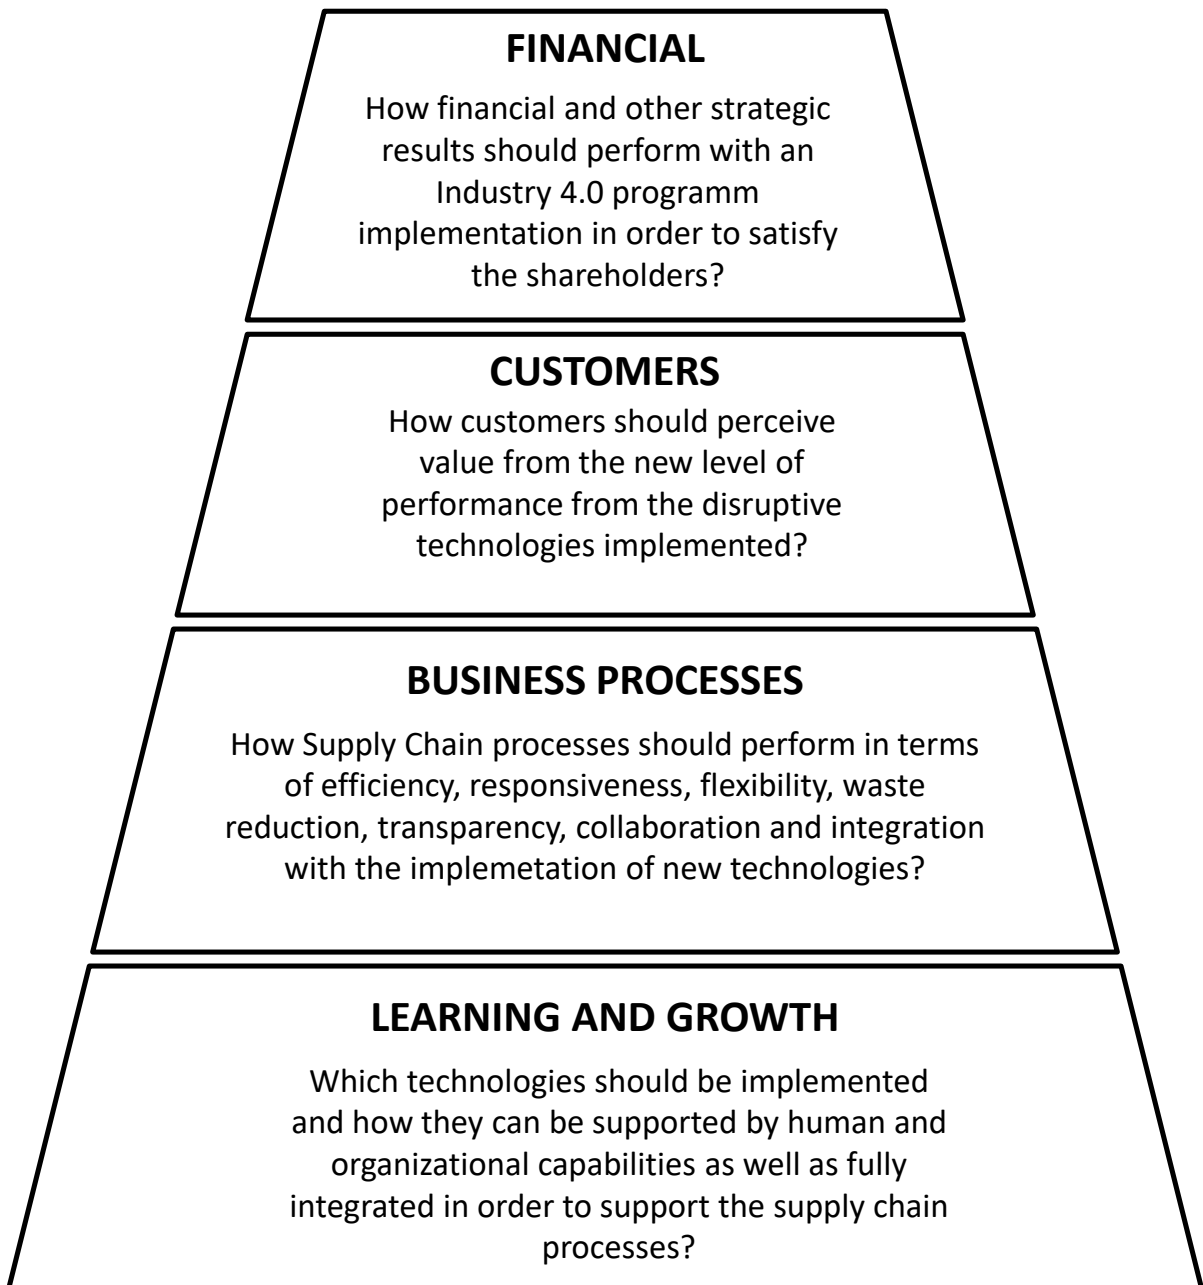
FINANCIAL

How financial and other strategic results should perform with an Industry 4.0 programm implementation in order to satisfy the shareholders?

CUSTOMERS

How customers should perceive value from the new level of performance from the disruptive technologies implemented?

BUSINESS PROCESSES

How Supply Chain processes should perform in terms of efficiency, responsiveness, flexibility, waste reduction, transparency, collaboration and integration with the implemetation of new technologies?

LEARNING AND GROWTH

Which technologies should be implemented and how they can be supported by human and organizational capabilities as well as fully integrated in order to support the supply chain processes?